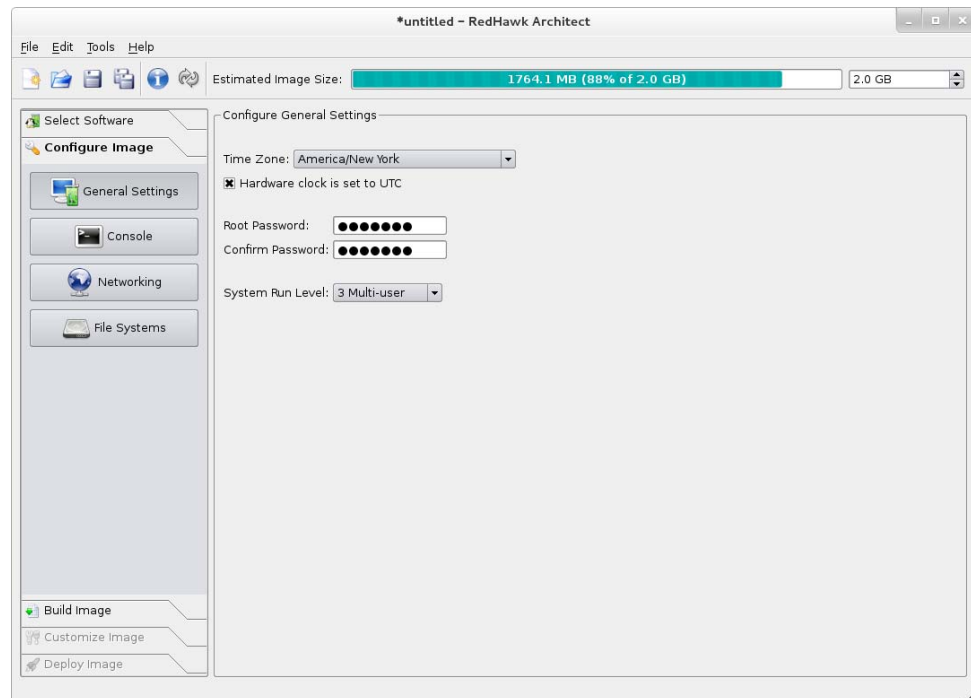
*untitled - RedHawk Architect

File Edit Tools Help

Estimated Image Size: 1764.1 MB (88% of 2.0 GB) 2.0 GB

Select Software
Configure Image
General Settings
Console
Networking
File Systems
Build Image
Customize Image
Deploy Image

Configure General Settings

Time Zone: America/New York
Hardware clock is set to UTC

Root Password: ●●●●●●●
Confirm Password: ●●●●●●●

System Run Level: 3 Multi-user